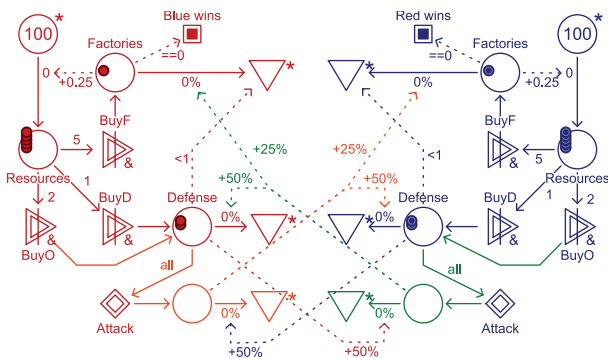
100 *
Blue wins
==0
Factories
0
+0.25
0%
*
5
BuyF
&
Resources
1
<1
2
BuyD
&
&
BuyO
Defense
0%
*
all
Attack
*
+25%
+50%
+50%
+25%
+50%
Red wins
==0
Factories
100 *
0
+0.25
0%
*
BuyF
<1
&
5
Resources
BuyD
1
2
Defense
0%
*
&
&
BuyO
all
0%
*
Attack
+50%